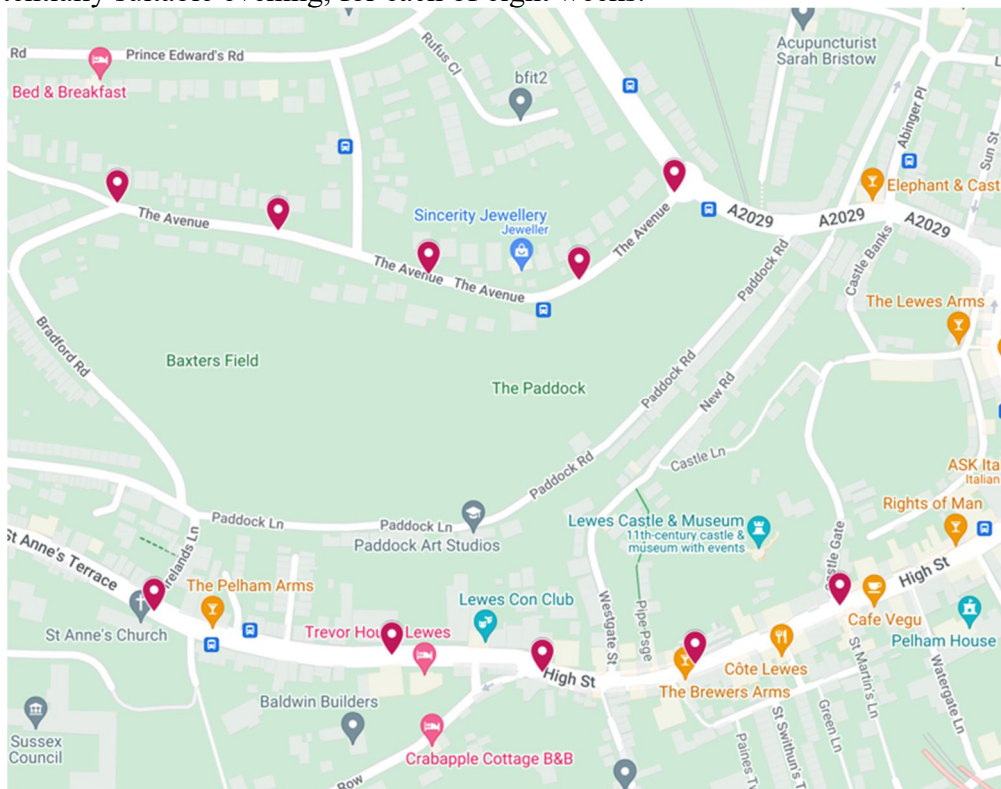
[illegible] evening, for each of eight weeks.

Rd
Prince Edward's Rd
Bed & Breakfast
Rufus Cl
bfit2
Acupuncturist Sarah Bristow
Abinger Pl
Sun St
Elephant & Cast
The Avenue
Sincerity Jewellery
Jeweller
The Avenue
A2029
A2029
A2029
The Avenue
The Avenue
Castle Banks
Paddock Rd
The Lewes Arms
Bradford Rd
Baxters Field
The Paddock
Paddock Rd
New Rd
Castle Ln
ASK Ita
Italian
Paddock Rd
Rights of Man
Paddock Ln
Paddock Ln
Paddock Art Studios
Lewes Castle & Museum
11th-century castle & museum with events
St Anne's Terrace
Irelands Ln
The Pelham Arms
Lewes Con Club
Westgate St
Pipe Psge
Castle Gate
High St
St Anne's Church
Trevor House Lewes
Cafe Vegu
Pelham House
High St
Côte Lewes
The Brewers Arms
St Martin's Ln
Watergate Ln
Baldwin Builders
St Swithun's T
Green Ln
Sussex Council
Crabapple Cottage B&B
Row
Paines T